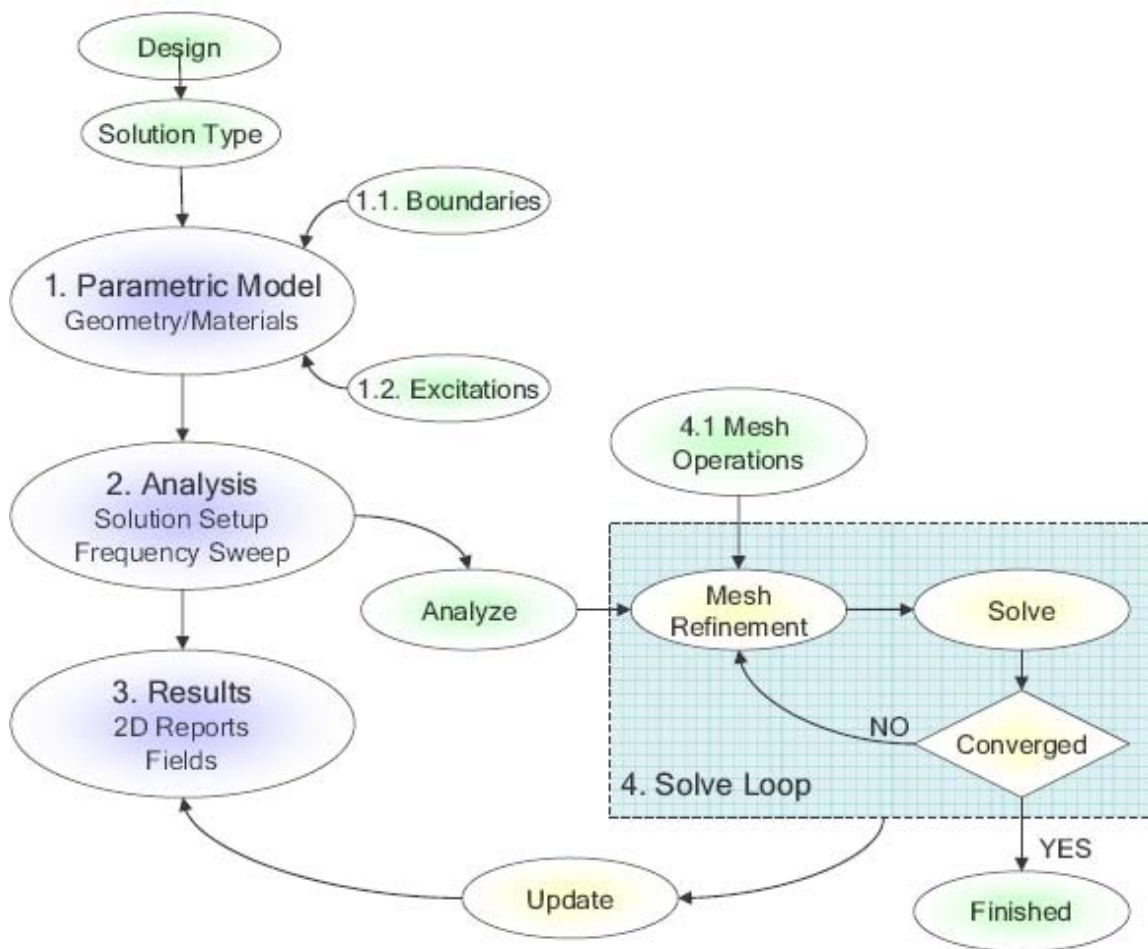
Design

Solution Type

1.1. Boundaries

1. Parametric Model
Geometry/Materials

1.2. Excitations

4.1 Mesh Operations

2. Analysis
Solution Setup
Frequency Sweep

Analyze

Mesh Refinement

Solve

3. Results
2D Reports
Fields

NO

Converged

4. Solve Loop

YES

Update

Finished